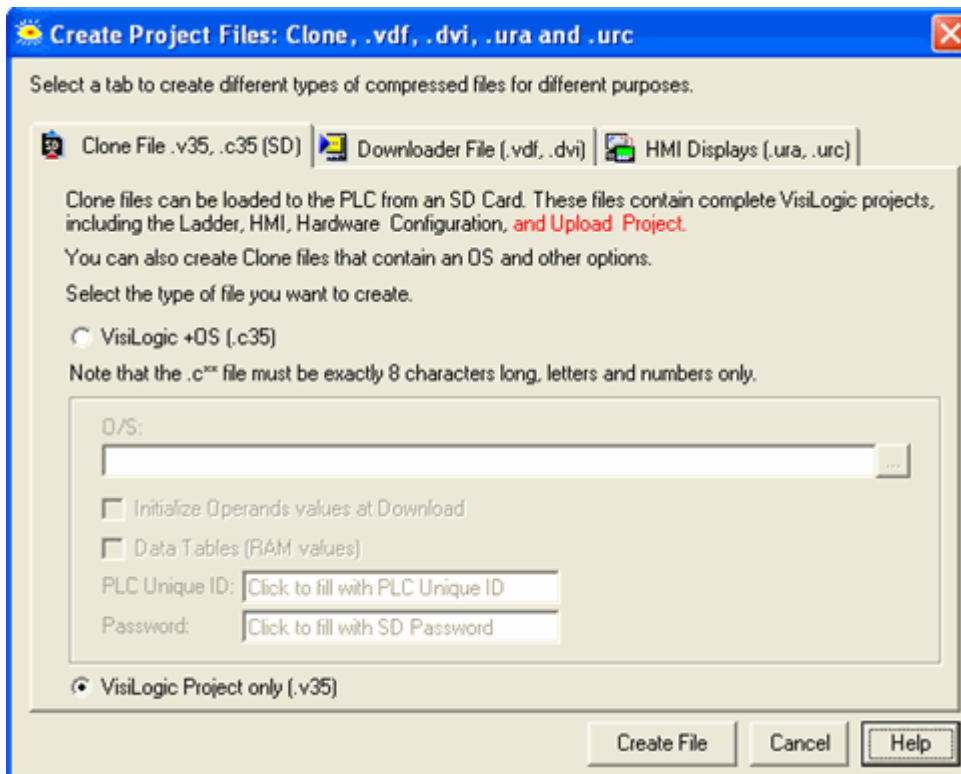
Create Project Files: Clone, .vdf, .dvi, .ura and .urc

Select a tab to create different types of compressed files for different purposes.

Clone File .v35, .c35 (SD) | Downloader File (.vdf, .dvi) | HMI Displays (.ura, .urc)

Clone files can be loaded to the PLC from an SD Card. These files contain complete VisiLogic projects, including the Ladder, HMI, Hardware Configuration, and Upload Project.

You can also create Clone files that contain an OS and other options.

Select the type of file you want to create.

VisiLogic +OS (.c35)

Note that the .c$^{xx}$ file must be exactly 8 characters long, letters and numbers only.

O/S:

...

Initialize Operands values at Download

Data Tables (RAM values)

PLC Unique ID: Click to fill with PLC Unique ID

Password: Click to fill with SD Password

VisiLogic Project only (.v35)

Create File | Cancel | Help